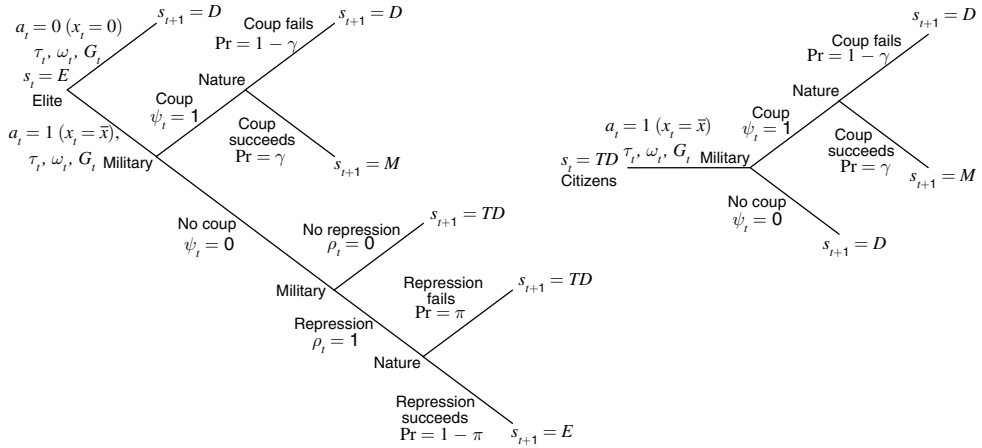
$a_t = 0 \ (x_t = 0)$
$\tau_t, \omega_t, G_t$
$s_t = E$
Elite

$s_{t+1} = D$

Coup fails
$\Pr = 1 - \gamma$

$s_{t+1} = D$

Nature

Coup
$\psi_t = 1$

Coup succeeds
$\Pr = \gamma$

$s_{t+1} = M$

$a_t = 1 \ (x_t = \bar{x})$,
$\tau_t, \omega_t, G_t$
Military

No coup
$\psi_t = 0$

No repression
$\rho_t = 0$

$s_{t+1} = TD$

Military

Repression fails
$\Pr = \pi$

$s_{t+1} = TD$

Repression
$\rho_t = 1$

Nature

Repression succeeds
$\Pr = 1 - \pi$

$s_{t+1} = E$

$s_{t+1} = D$

Coup fails
$\Pr = 1 - \gamma$

Nature

$a_t = 1 \ (x_t = \bar{x})$
$s_t = TD$ $\tau_t, \omega_t, G_t$ Military
Citizens

Coup
$\psi_t = 1$

Coup succeeds
$\Pr = \gamma$

$s_{t+1} = M$

No coup
$\psi_t = 0$

$s_{t+1} = D$